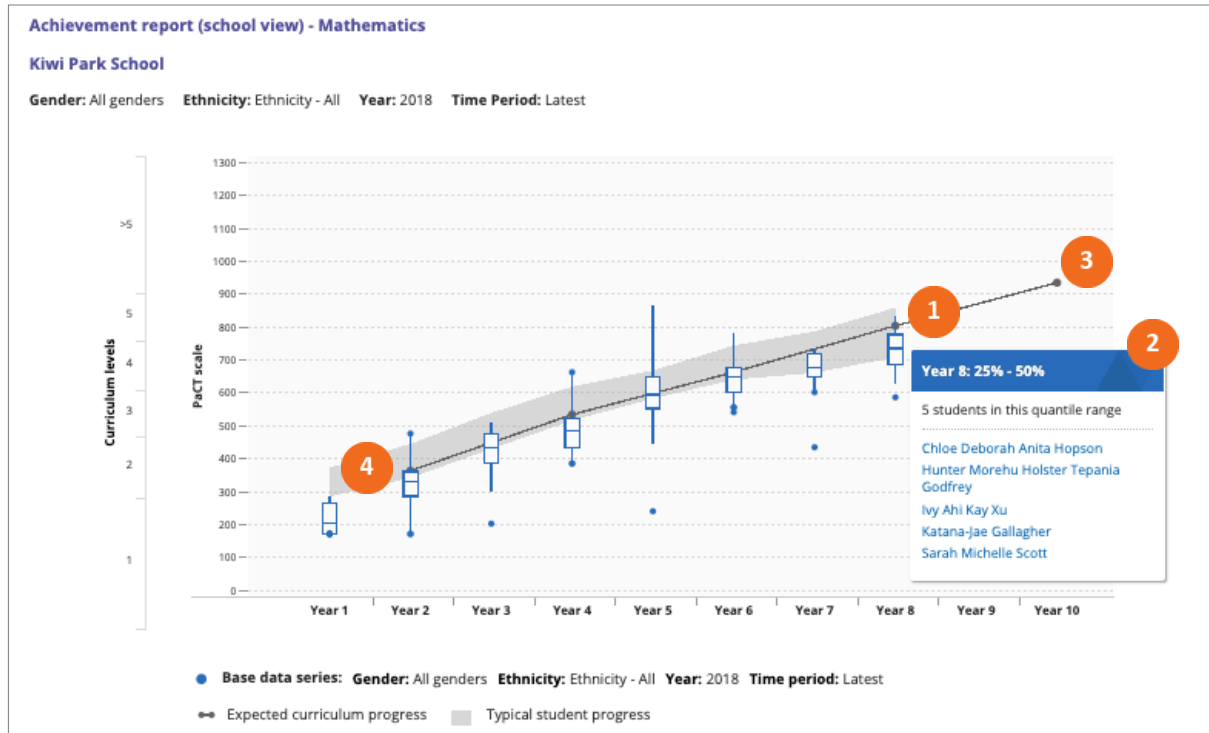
Achievement report (school view) - Mathematics

Kiwi Park School

Gender: All genders Ethnicity: Ethnicity - All Year: 2018 Time Period: Latest

Curriculum levels

>5
5
4
3
2
1

PaCT scale

1300
1200
1100
1000
900
800
700
600
500
400
300
200
100
0

3
1
2
4

Year 8: 25% - 50%

5 students in this quantile range

Chloe Deborah Anita Hopson
Hunter Morehu Holster Tepania Godfrey
Ivy Ahi Kay Xu
Katana-Jae Gallagher
Sarah Michelle Scott

Year 1 Year 2 Year 3 Year 4 Year 5 Year 6 Year 7 Year 8 Year 9 Year 10

Base data series: Gender: All genders Ethnicity: Ethnicity - All Year: 2018 Time period: Latest

Expected curriculum progress Typical student progress